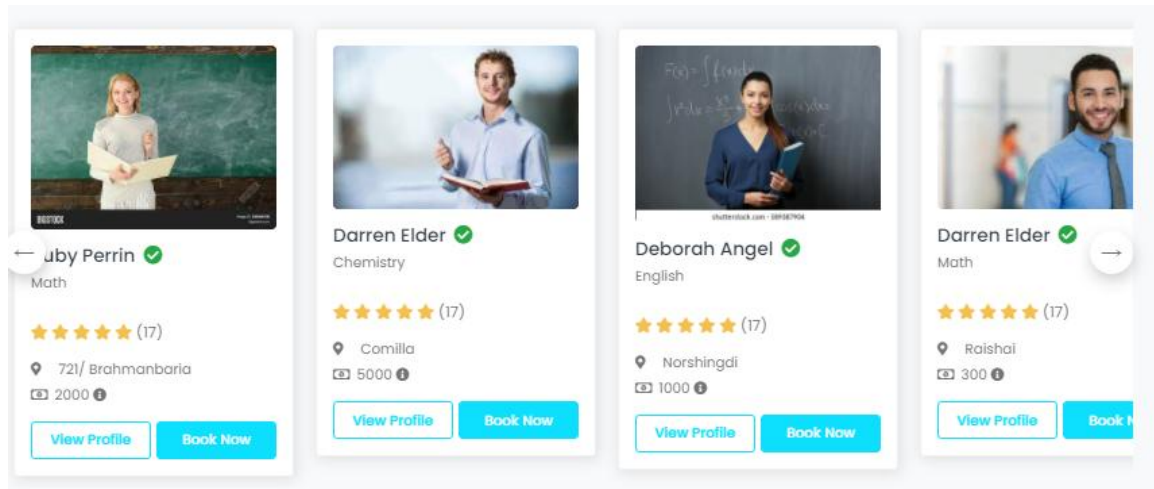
BIGSTOCK

←

uby Perrin
Math

(17)

721/ Brahmanbaria
2000

View Profile
Book Now

Darren Elder
Chemistry

(17)

Comilla
5000

View Profile
Book Now

$F(x)=\int f(x)dx$

shutterstock.com · 589587904

Deborah Angel
English

(17)

Norshingdi
1000

View Profile
Book Now

Darren Elder
Math

(17)

Raishai
300

View Profile
Book N

→